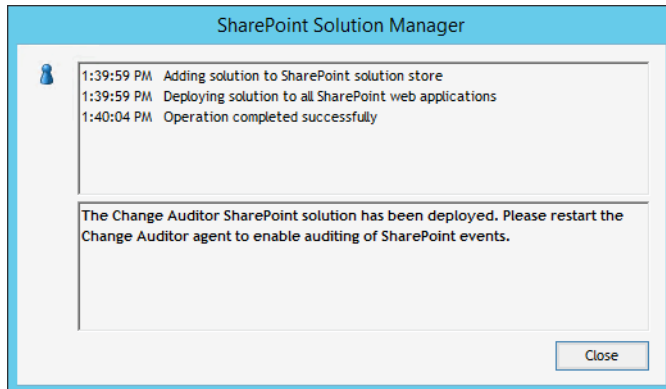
SharePoint Solution Manager

1:39:59 PM Adding solution to SharePoint solution store
1:39:59 PM Deploying solution to all SharePoint web applications
1:40:04 PM Operation completed successfully

The Change Auditor SharePoint solution has been deployed. Please restart the Change Auditor agent to enable auditing of SharePoint events.

Close